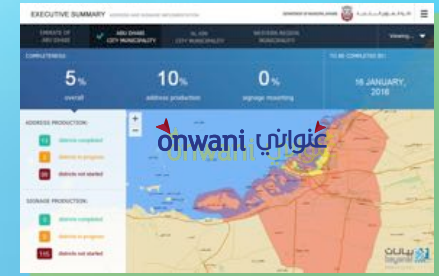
EXECUTIVE SUMMARY

EMIRATE OF ABU DHABI

ABU DHABI CITY MUNICIPALITY

AL AIN CITY MUNICIPALITY

WESTERN REGION MUNICIPALITY

Viewing

COMPLETENESS

5%
overall

10%
address production

0%
signage mounting

TO BE COMPLETED BY:

16 JANUARY, 2016

ADDRESS PRODUCTION:

13 districts completed

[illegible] districts in progress

86 districts not started

SIGNAGE PRODUCTION:

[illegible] districts completed

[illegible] districts in progress

115 districts not started

onwani عنواني

+
−

بيانات
bayanat